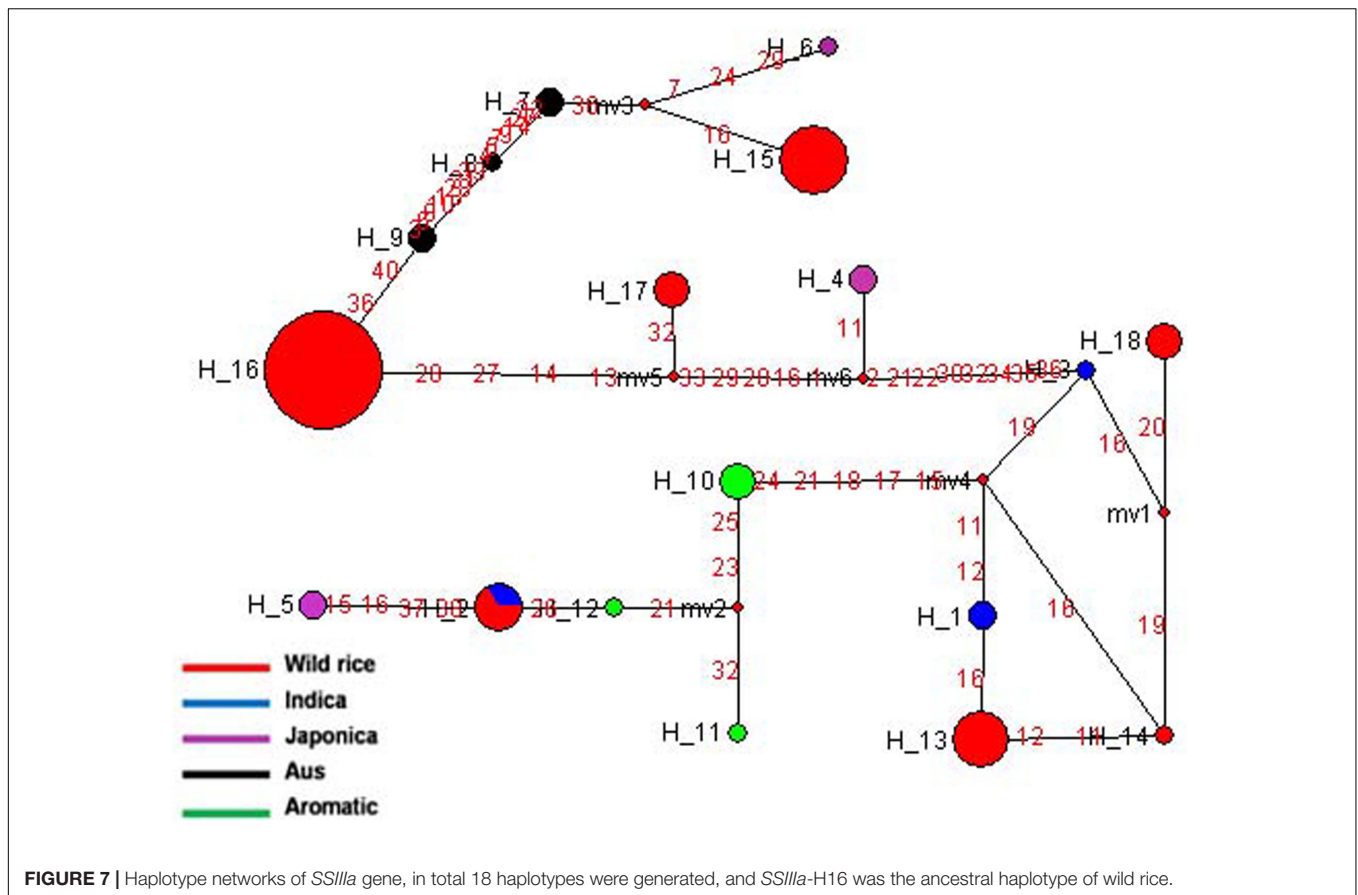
H_6
29
24
7
H_7
38
mv3
16
H_15
H_8
H_9
40
36
H_17
32
H_4
11
H_18
H_16
28
27
14
13
mv5
33
29
20
16
mv6
2
H_3
19
16
20
H_10
24
21
18
17
15
mv4
mv1
25
11
23
12
H_5
15
16
37
H_2
38
H_12
21
mv2
H_1
18
19
32
16
H_11
H_13
12
H_14

Wild rice
Indica
Japonica
Aus
Aromatic

**FIGURE 7 |** Haplotype networks of *SSIIIa* gene, in total 18 haplotypes were generated, and *SSIIIa*-H16 was the ancestral haplotype of wild rice.